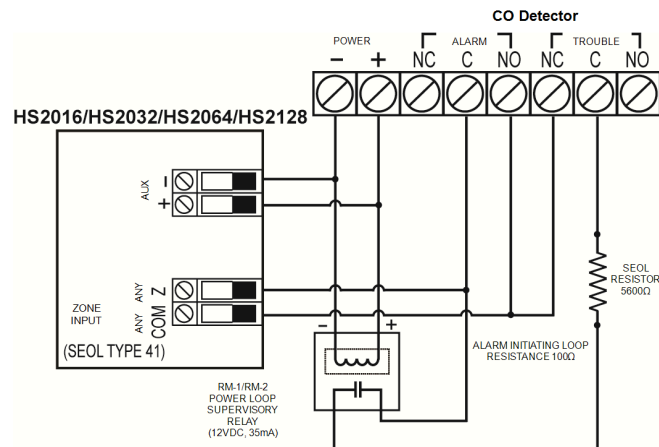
CO Detector

POWER

ALARM

TROUBLE

–

+

NC

C

NO

NC

C

NO

HS2016/HS2032/HS2064/HS2128

AUX

–

+

ANY

Z

ANY

COM

ZONE INPUT

(SEOL TYPE 41)

SEOL RESISTOR 5600Ω

–

+

ALARM INITIATING LOOP RESISTANCE 100Ω

RM-1/RM-2 POWER LOOP SUPERVISORY RELAY (12VDC, 35mA)